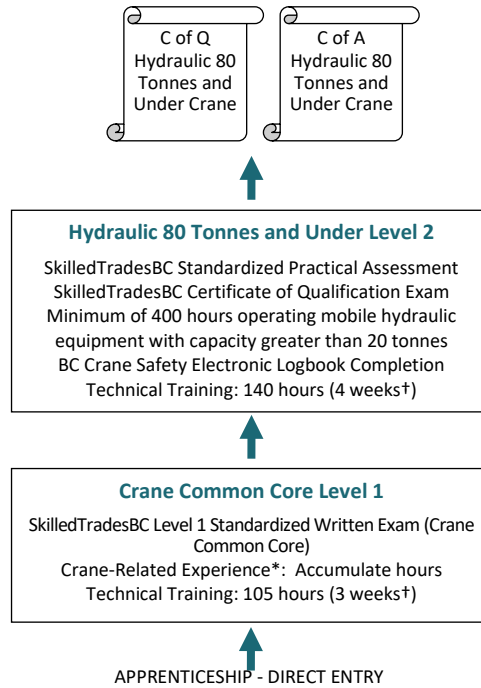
C of Q
Hydraulic 80
Tonnes and
Under Crane

C of A
Hydraulic 80
Tonnes and
Under Crane

Hydraulic 80 Tonnes and Under Level 2

SkilledTradesBC Standardized Practical Assessment
SkilledTradesBC Certificate of Qualification Exam
Minimum of 400 hours operating mobile hydraulic equipment with capacity greater than 20 tonnes
BC Crane Safety Electronic Logbook Completion
Technical Training: 140 hours (4 weeks†)

Crane Common Core Level 1

SkilledTradesBC Level 1 Standardized Written Exam (Crane Common Core)
Crane-Related Experience*: Accumulate hours
Technical Training: 105 hours (3 weeks†)

APPRENTICESHIP - DIRECT ENTRY